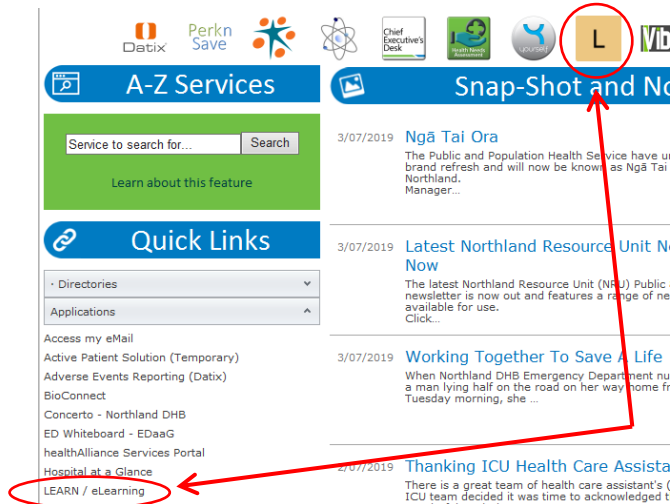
Datix
Perkn Save
Chief Executive's Desk
Health Needs Assessment
yourself
L
Vib

A-Z Services
Service to search for...
Search
Learn about this feature

Quick Links
· Directories
Applications
Access my eMail
Active Patient Solution (Temporary)
Adverse Events Reporting (Datix)
BioConnect
Concerto - Northland DHB
ED Whiteboard - EDaaG
healthAlliance Services Portal
Hospital at a Glance
LEARN / eLearning

Snap-Shot and No

3/07/2019
Ngā Tai Ora
The Public and Population Health Service have un brand refresh and will now be known as Ngā Tai Northland.
Manager...

3/07/2019
Latest Northland Resource Unit Ne Now
The latest Northland Resource Unit (NRU) Public newsletter is now out and features a range of ne available for use.
Click...

3/07/2019
Working Together To Save A Life
When Northland DHB Emergency Department nu a man lying half on the road on her way home fr Tuesday morning, she ...

2/07/2019
Thanking ICU Health Care Assista
There is a great team of health care assistant's ( ICU team decided it was time to acknowledged l